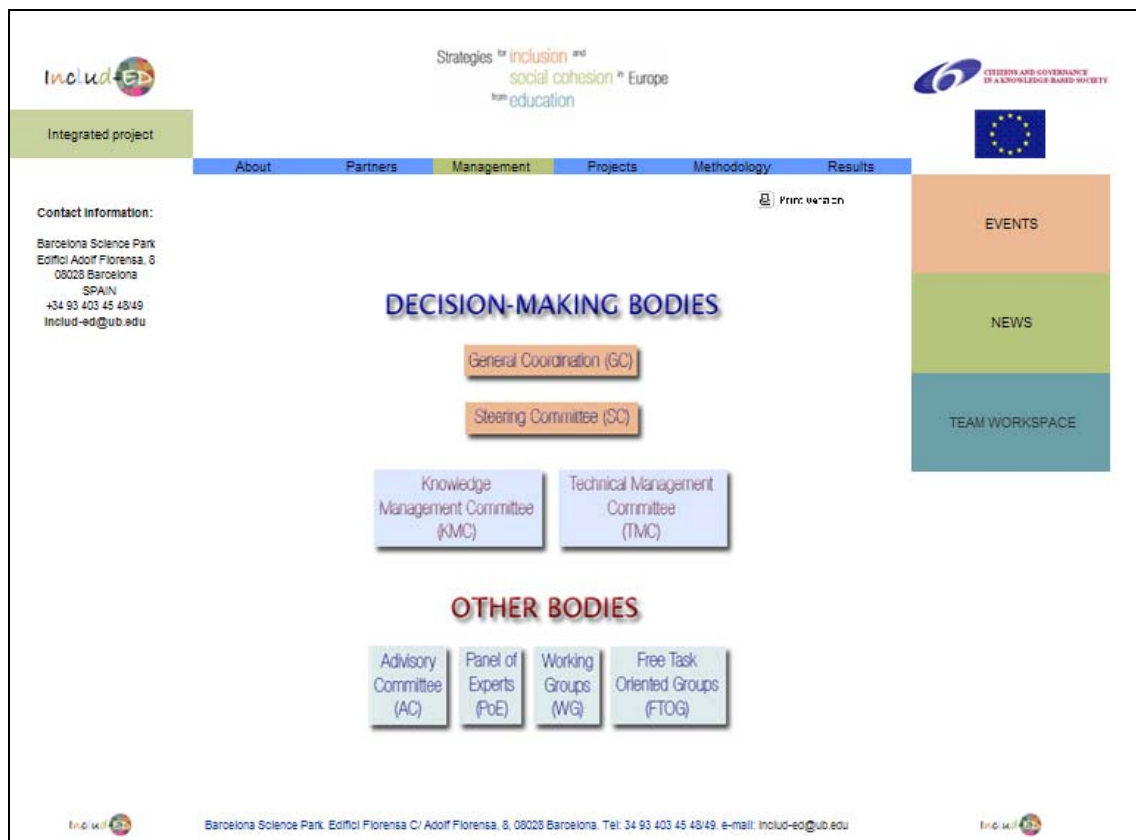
IncludED

Strategies for inclusion and social cohesion in Europe from education

CITIZENS AND GOVERNANCE IN A KNOWLEDGE-BASED SOCIETY

Integrated project

About | Partners | Management | Projects | Methodology | Results

Contact information:

Barcelona Science Park
Edifici Adolf Florensa, 8
08028 Barcelona
SPAIN
+34 93 403 45 48/49
includ-ed@ub.edu

Print version

EVENTS

NEWS

TEAM WORKSPACE

DECISION-MAKING BODIES

General Coordination (GC)

Steering Committee (SC)

Knowledge Management Committee (KMC)

Technical Management Committee (TMC)

OTHER BODIES

Advisory Committee (AC)

Panel of Experts (PoE)

Working Groups (WG)

Free Task Oriented Groups (FTOG)

IncludED

Barcelona Science Park. Edifici Florensa C/ Adolf Florensa, 8, 08028 Barcelona. Tel: 34 93 403 45 48/49. e-mail: includ-ed@ub.edu

IncludED